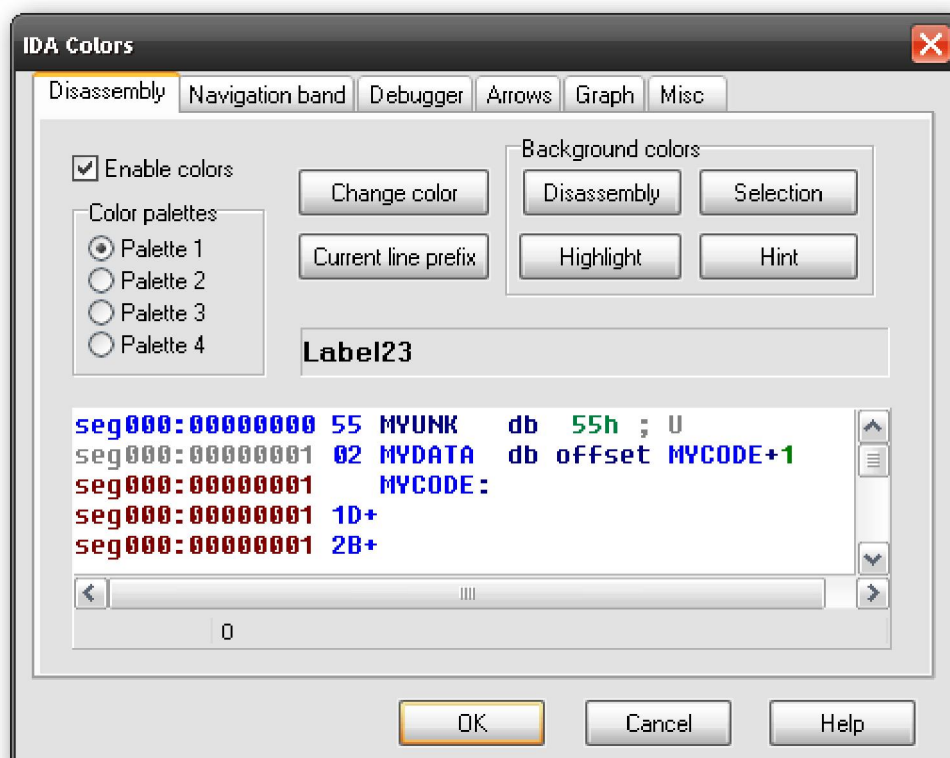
IDA Colors

Disassembly | Navigation band | Debugger | Arrows | Graph | Misc

Enable colors

Color palettes
Palette 1
Palette 2
Palette 3
Palette 4

Change color
Current line prefix

Background colors
Disassembly
Selection
Highlight
Hint

Label23

seg000:00000000 55 MYUNK db 55h ; U
seg000:00000001 02 MYDATA db offset MYCODE+1
seg000:00000001 MYCODE:
seg000:00000001 1D+
seg000:00000001 2B+

0

OK
Cancel
Help